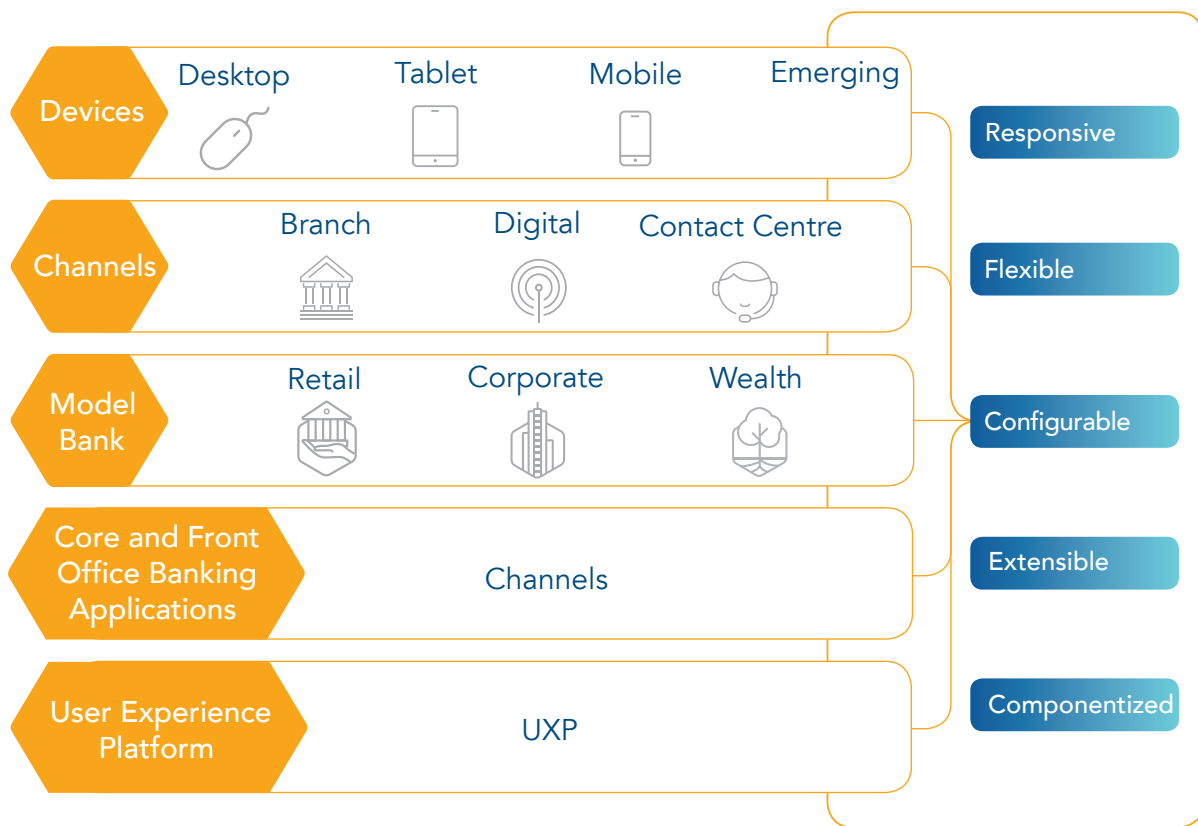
Devices

Desktop

Tablet

Mobile

Emerging

Channels

Branch

Digital

Contact Centre

Model Bank

Retail

Corporate

Wealth

Core and Front Office Banking Applications

Channels

User Experience Platform

UXP

Responsive

Flexible

Configurable

Extensible

Componentized